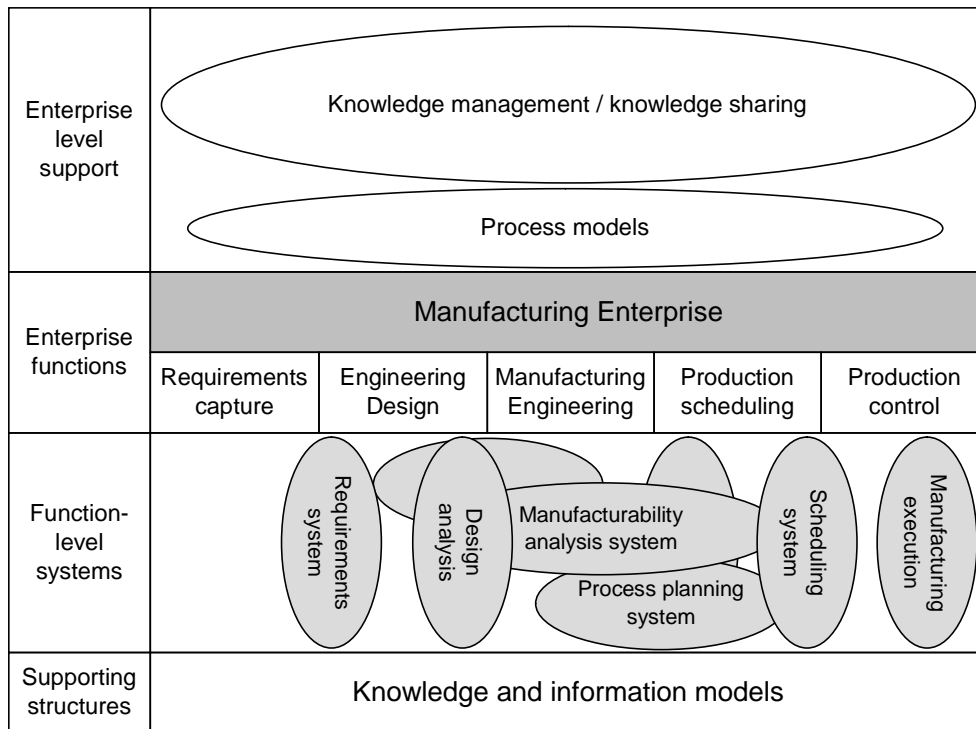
Enterprise level support

Knowledge management / knowledge sharing

Process models

Enterprise functions

Manufacturing Enterprise

| Requirements capture | Engineering Design | Manufacturing Engineering | Production scheduling | Production control |
|---|---|---|---|---|

Function-level systems

Requirements system

Design analysis

Manufacturability analysis system

Process planning system

Scheduling system

Manufacturing execution

Supporting structures

Knowledge and information models